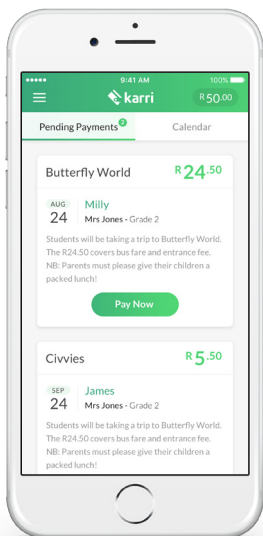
●●●●● 9:41 AM 100%

karri

R 50.00

Pending Payments 2

Calendar

Butterfly World

R 24.50

AUG 24

Milly

Mrs Jones - Grade 2

Students will be taking a trip to Butterfly World. The R24.50 covers bus fare and entrance fee. NB: Parents must please give their children a packed lunch!

Pay Now

Civvies

R 5.50

SEP 24

James

Mrs Jones - Grade 2

Students will be taking a trip to Butterfly World. The R24.50 covers bus fare and entrance fee. NB: Parents must please give their children a packed lunch!